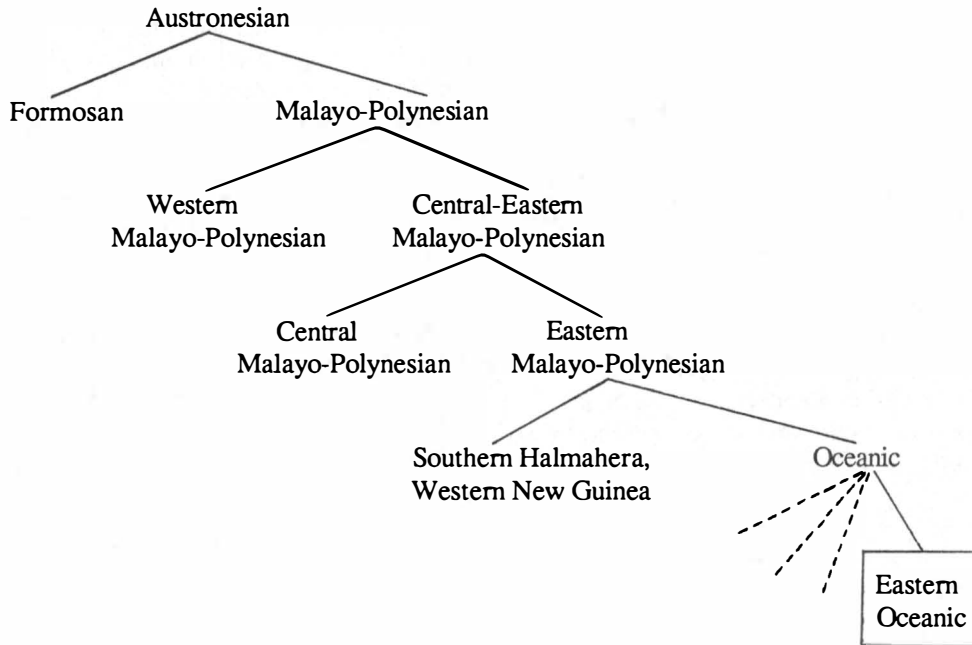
Austronesian

Formosan

Malayo-Polynesian

Western Malayo-Polynesian

Central-Eastern Malayo-Polynesian

Central Malayo-Polynesian

Eastern Malayo-Polynesian

Southern Halmahera, Western New Guinea

Oceanic

Eastern Oceanic